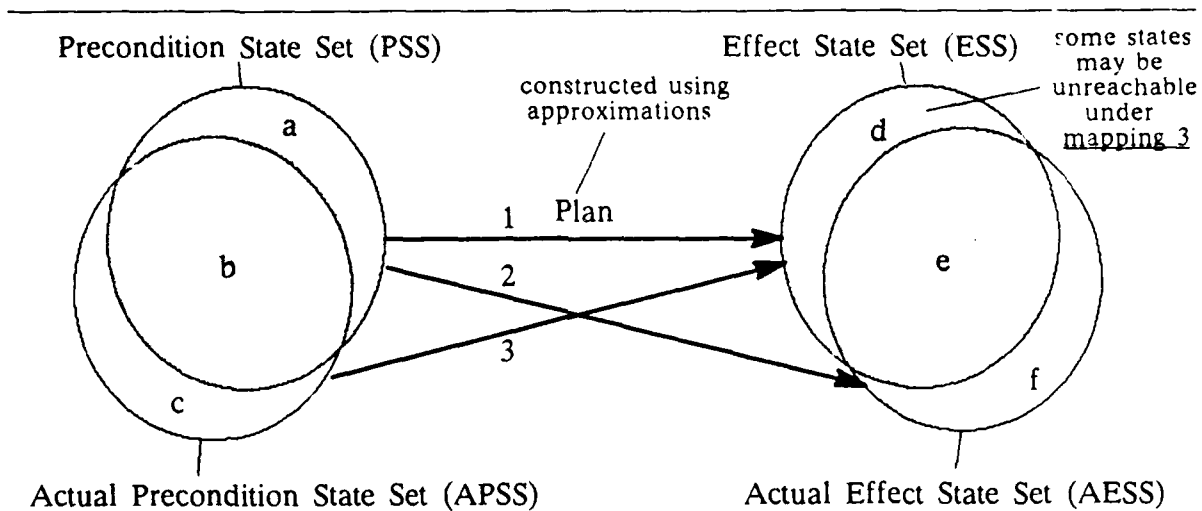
Precondition State Set (PSS)

constructed using approximations

Plan

Effect State Set (ESS)

some states may be unreachable under mapping 3

a

b

c

1

2

3

d

e

f

Actual Precondition State Set (APSS)

Actual Effect State Set (AESS)